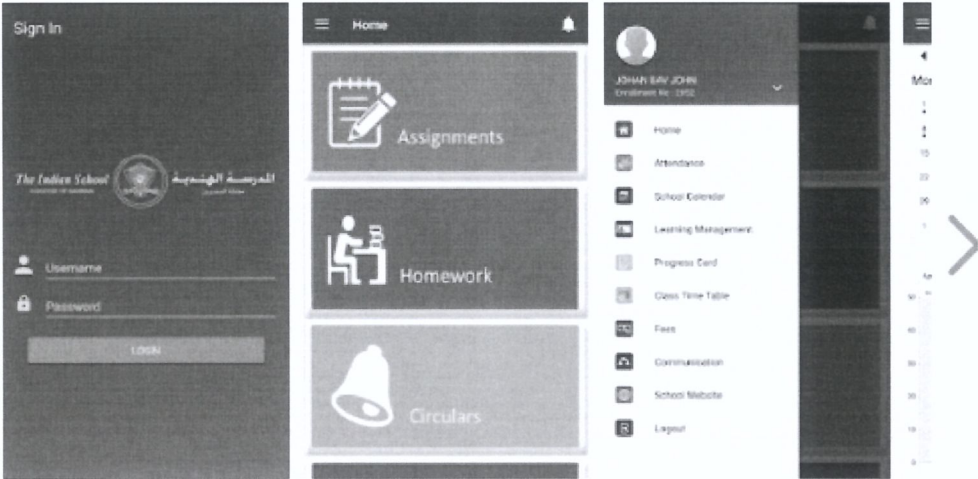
Sign In

The Indian School
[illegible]
المدرسة الهندية
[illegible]

Username

Password

LOGIN

Home

Assignments

Homework

Circulars

JOHAN BAV JOHN
Enrollment No : 2952

Home

Attendance

School Calendar

Learning Management

Progress Card

Class Time Table

Fees

Communication

School Website

Logout

Mo